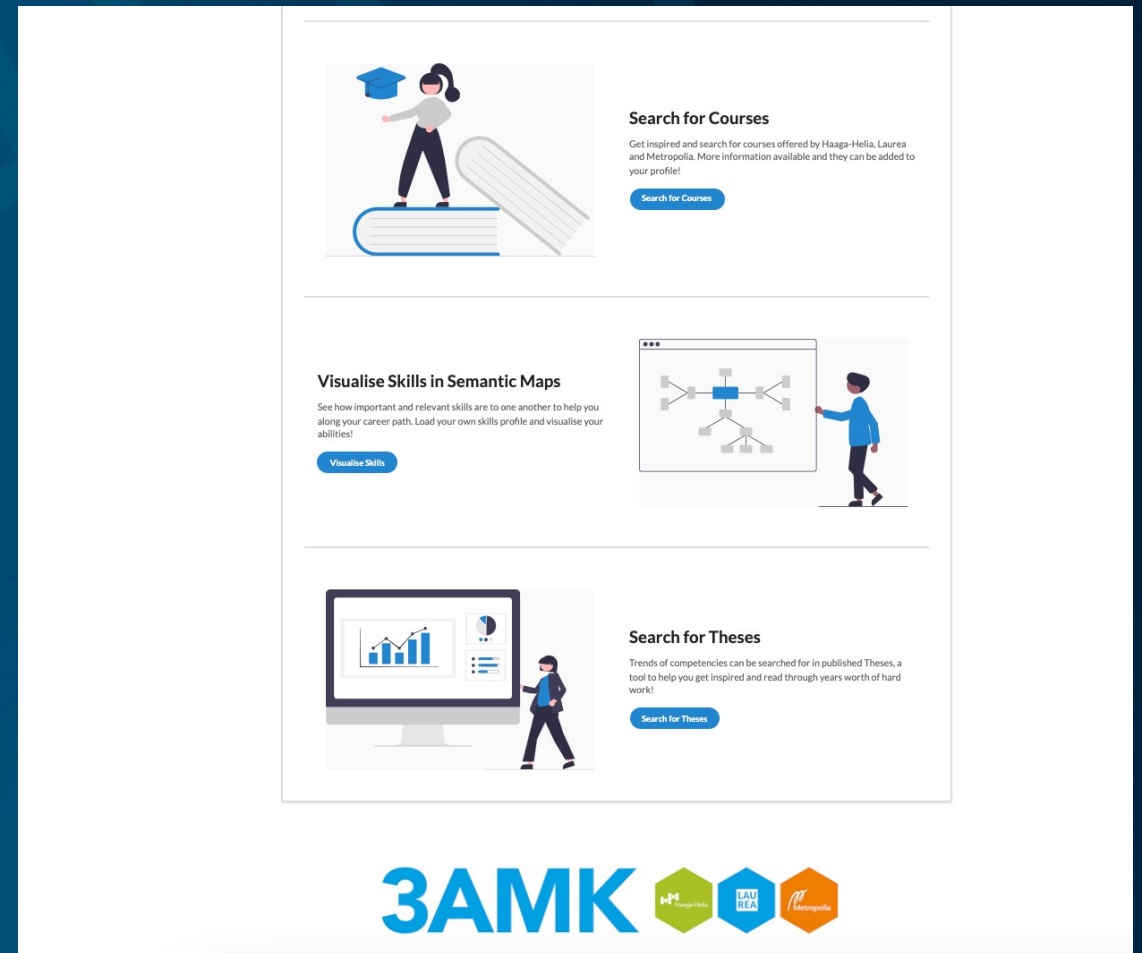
Search for Courses

Get inspired and search for courses offered by Haaga-Helia, Laurea and Metropolia. More information available and they can be added to your profile!

Search for Courses

Visualise Skills in Semantic Maps

See how important and relevant skills are to one another to help you along your career path. Load your own skills profile and visualise your abilities!

Visualise Skills

Search for Theses

Trends of competencies can be searched for in published Theses, a tool to help you get inspired and read through years worth of hard work!

Search for Theses

3AMK

Haaga-Helia

LAU REA

Metropolia